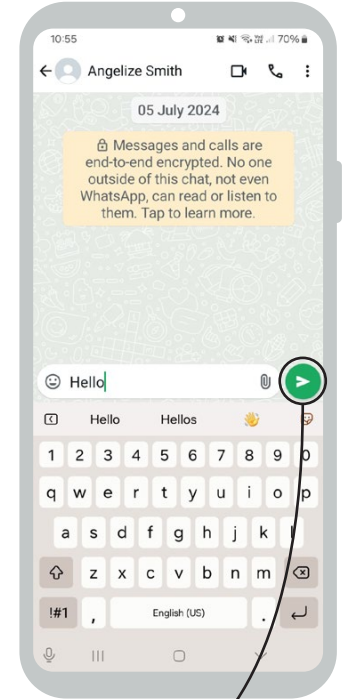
10:55

70%

Angelize Smith

05 July 2024

Messages and calls are end-to-end encrypted. No one outside of this chat, not even WhatsApp, can read or listen to them. Tap to learn more.

Hello

Hello Hellos

1 2 3 4 5 6 7 8 9 0

q w e r t y u i o p

a s d f g h j k l

z x c v b n m

!#1 , English (US) .